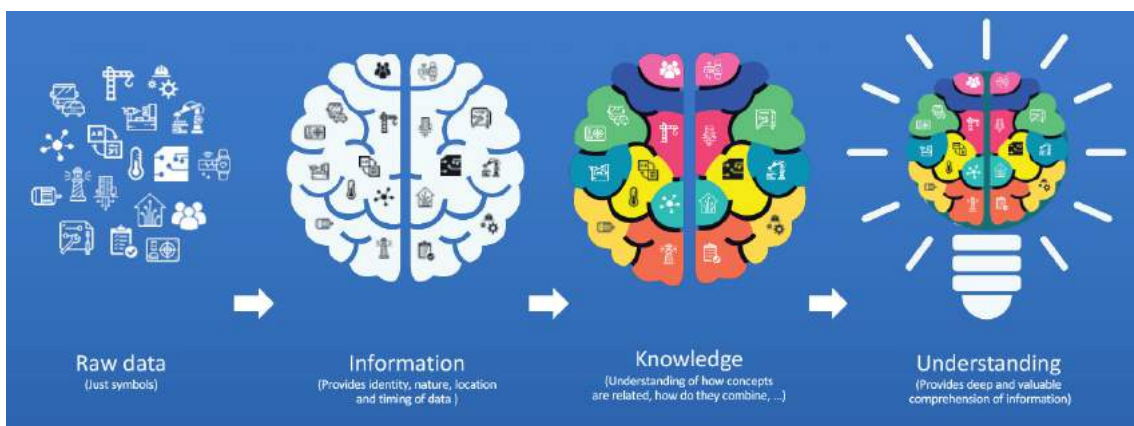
Raw data
(Just symbols)

Information
(Provides identity, nature, location and timing of data )

Knowledge
(Understanding of how concepts are related, how do they combine, ...)

Understanding
(Provides deep and valuable comprehension of information)